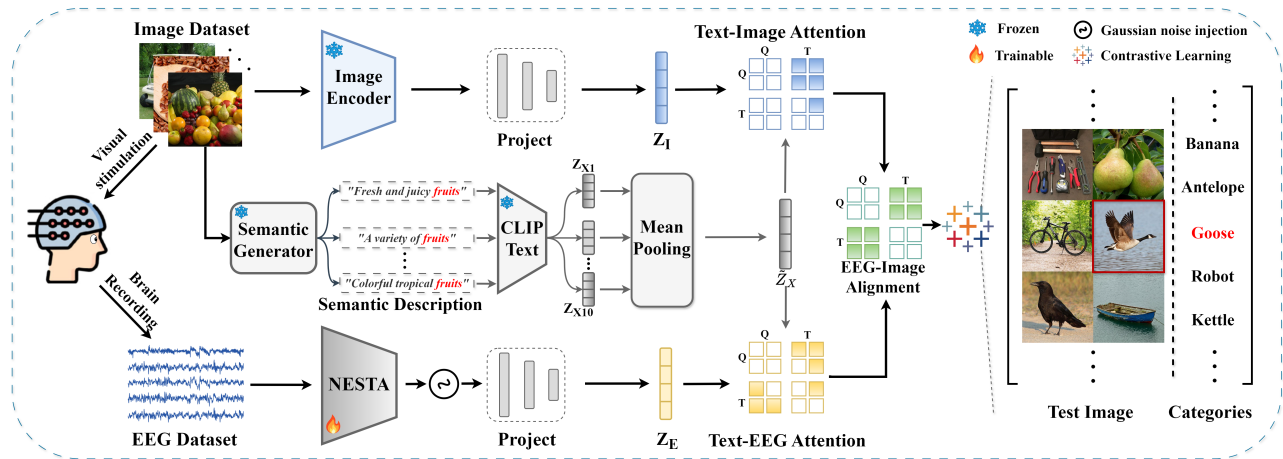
Image Dataset

Image Encoder

Project

$Z_I$

Text-Image Attention

Q T
Q
T

Frozen
Trainable
Gaussian noise injection
Contrastive Learning

Visual stimulation

Semantic Generator

"Fresh and juicy fruits"
"A variety of fruits"
"Colorful tropical fruits"

CLIP Text

$Z_{X1}$
$Z_{X10}$

Mean Pooling

$\bar{Z}_X$

Semantic Description

Q T
Q
T

EEG-Image Alignment

Brain Recording

NESTA

Project

$Z_E$

Q T
Q
T

Text-EEG Attention

EEG Dataset

Banana
Antelope
Goose
Robot
Kettle

Test Image

Categories